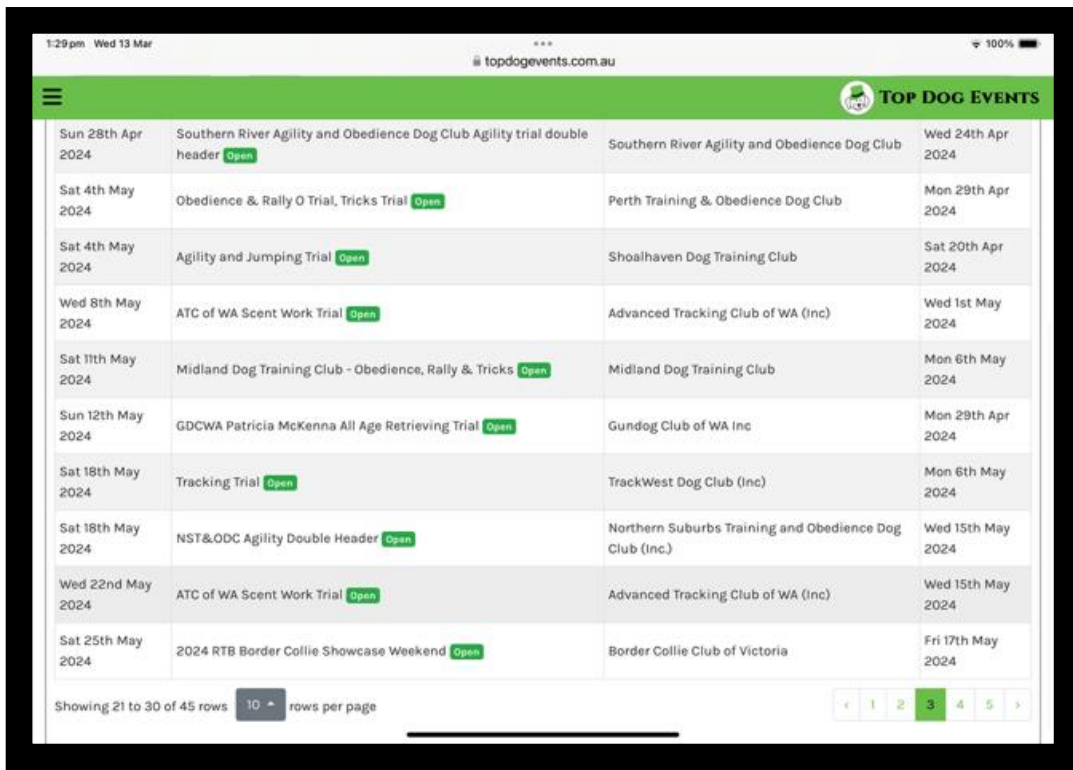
1:29pm Wed 13 Mar

topdogevents.com.au

100%

TOP DOG EVENTS

| | | | |
|---|---|---|---|
| Sun 28th Apr 2024 | Southern River Agility and Obedience Dog Club Agility trial double header Open | Southern River Agility and Obedience Dog Club | Wed 24th Apr 2024 |
| Sat 4th May 2024 | Obedience & Rally O Trial, Tricks Trial Open | Perth Training & Obedience Dog Club | Mon 29th Apr 2024 |
| Sat 4th May 2024 | Agility and Jumping Trial Open | Shoalhaven Dog Training Club | Sat 20th Apr 2024 |
| Wed 8th May 2024 | ATC of WA Scent Work Trial Open | Advanced Tracking Club of WA (Inc) | Wed 1st May 2024 |
| Sat 11th May 2024 | Midland Dog Training Club - Obedience, Rally & Tricks Open | Midland Dog Training Club | Mon 6th May 2024 |
| Sun 12th May 2024 | GDCWA Patricia McKenna All Age Retrieving Trial Open | Gundog Club of WA Inc | Mon 29th Apr 2024 |
| Sat 18th May 2024 | Tracking Trial Open | TrackWest Dog Club (Inc) | Mon 6th May 2024 |
| Sat 18th May 2024 | NST&ODC Agility Double Header Open | Northern Suburbs Training and Obedience Dog Club (Inc.) | Wed 15th May 2024 |
| Wed 22nd May 2024 | ATC of WA Scent Work Trial Open | Advanced Tracking Club of WA (Inc) | Wed 15th May 2024 |
| Sat 25th May 2024 | 2024 RTB Border Collie Showcase Weekend Open | Border Collie Club of Victoria | Fri 17th May 2024 |

Showing 21 to 30 of 45 rows 10 rows per page

‹ 1 2 3 4 5 ›